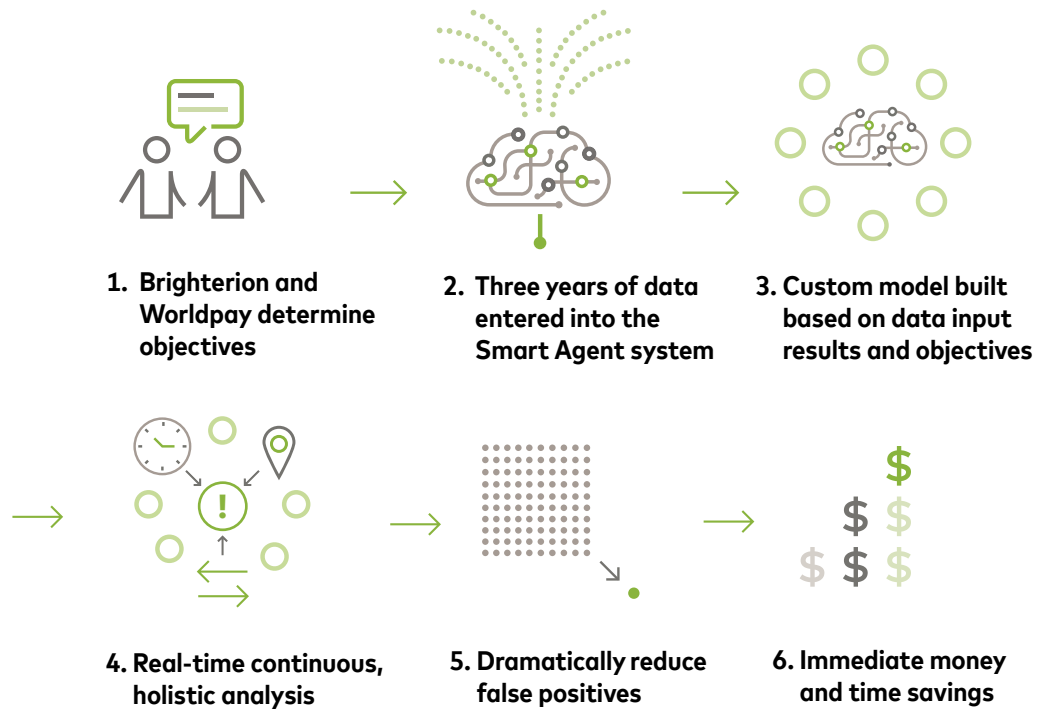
1. Brighterion and Worldpay determine objectives

2. Three years of data entered into the Smart Agent system

3. Custom model built based on data input results and objectives

!

4. Real-time continuous, holistic analysis

5. Dramatically reduce false positives

$
$ $
$ $ $

6. Immediate money and time savings